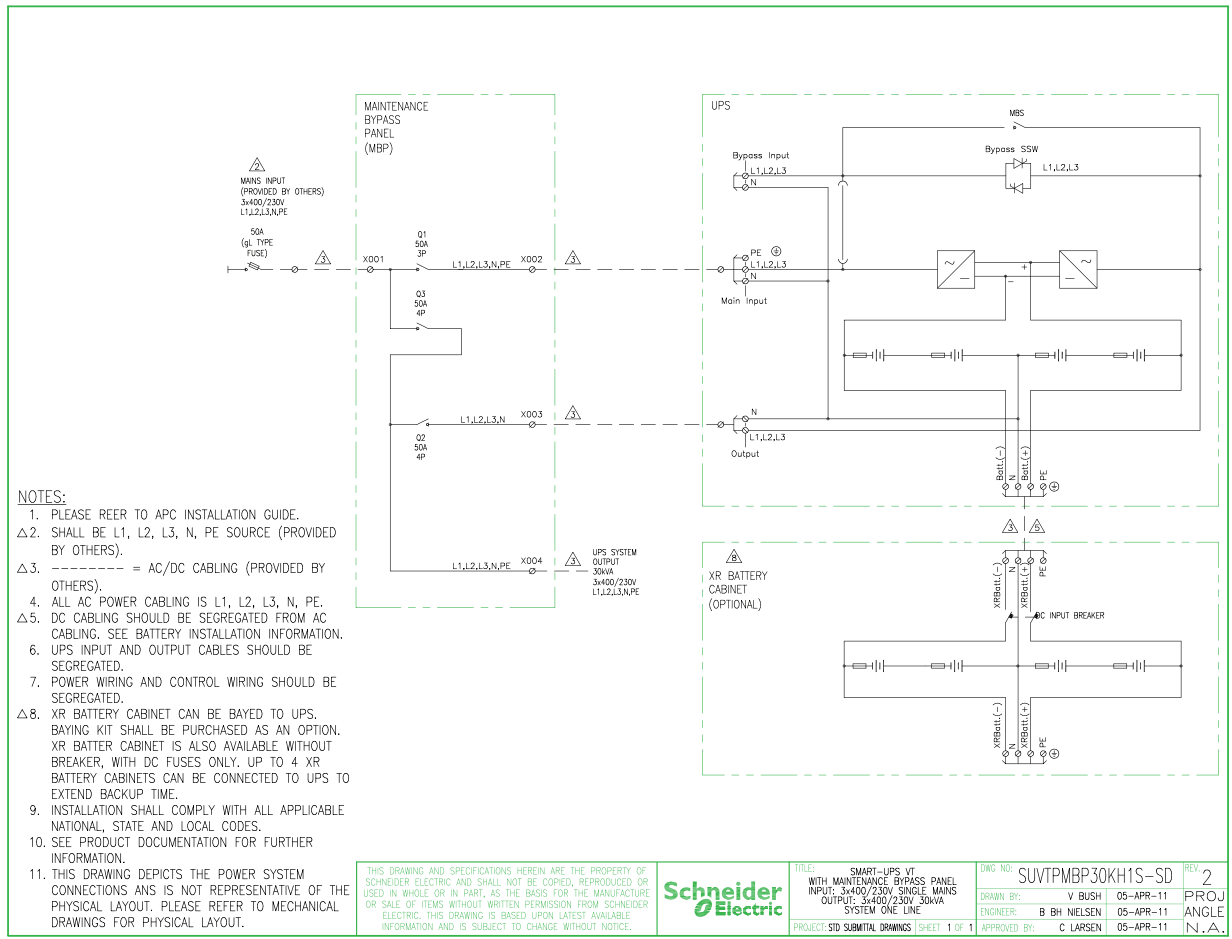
MAINTENANCE BYPASS PANEL (MBP)

UPS

MBS

Bypass SSW

Bypass Input

L1,L2,L3

N

L1,L2,L3

2

MAINS INPUT (PROVIDED BY OTHERS) 3x400/230V L1,L2,L3,N,PE

50A (gL TYPE FUSE)

3

X001

Q1 50A 3P

L1,L2,L3,N,PE

X002

3

PE

L1,L2,L3

N

Main Input

+

−

Q3 50A 4P

L1,L2,L3,N

X003

3

N

L1,L2,L3

Output

Q2 50A 4P

Batt.(−) N Batt.(+) PE

3 5

L1,L2,L3,N,PE

X004

3

UPS SYSTEM OUTPUT 30kVA 3x400/230V L1,L2,L3,N,PE

8

XR BATTERY CABINET (OPTIONAL)

XRBatt.(−) N XRBatt.(+) PE

DC INPUT BREAKER

XRBatt.(−) N XRBatt.(+) PE

NOTES:
1. PLEASE REER TO APC INSTALLATION GUIDE.
△2. SHALL BE L1, L2, L3, N, PE SOURCE (PROVIDED BY OTHERS).
△3. -------- = AC/DC CABLING (PROVIDED BY OTHERS).
4. ALL AC POWER CABLING IS L1, L2, L3, N, PE.
△5. DC CABLING SHOULD BE SEGREGATED FROM AC CABLING. SEE BATTERY INSTALLATION INFORMATION.
6. UPS INPUT AND OUTPUT CABLES SHOULD BE SEGREGATED.
7. POWER WIRING AND CONTROL WIRING SHOULD BE SEGREGATED.
△8. XR BATTERY CABINET CAN BE BAYED TO UPS. BAYING KIT SHALL BE PURCHASED AS AN OPTION. XR BATTER CABINET IS ALSO AVAILABLE WITHOUT BREAKER, WITH DC FUSES ONLY. UP TO 4 XR BATTERY CABINETS CAN BE CONNECTED TO UPS TO EXTEND BACKUP TIME.
9. INSTALLATION SHALL COMPLY WITH ALL APPLICABLE NATIONAL, STATE AND LOCAL CODES.
10. SEE PRODUCT DOCUMENTATION FOR FURTHER INFORMATION.
11. THIS DRAWING DEPICTS THE POWER SYSTEM CONNECTIONS ANS IS NOT REPRESENTATIVE OF THE PHYSICAL LAYOUT. PLEASE REFER TO MECHANICAL DRAWINGS FOR PHYSICAL LAYOUT.

THIS DRAWING AND SPECIFICATIONS HEREIN ARE THE PROPERTY OF SCHNEIDER ELECTRIC AND SHALL NOT BE COPIED, REPRODUCED OR USED IN WHOLE OR IN PART, AS THE BASIS FOR THE MANUFACTURE OR SALE OF ITEMS WITHOUT WRITTEN PERMISSION FROM SCHNEIDER ELECTRIC. THIS DRAWING IS BASED UPON LATEST AVAILABLE INFORMATION AND IS SUBJECT TO CHANGE WITHOUT NOTICE.

Schneider Electric

TITLE: SMART-UPS VT WITH MAINTENANCE BYPASS PANEL INPUT: 3x400/230V SINGLE MAINS OUTPUT: 3x400/230V 30kVA SYSTEM ONE LINE

PROJECT: STD SUBMITTAL DRAWINGS | SHEET 1 OF 1

| DWG NO: SUVTPMBP30KH1S-SD | | REV. 2 |
|---|---|---|
| DRAWN BY: V BUSH | 05-APR-11 | PROJ |
| ENGINEER: B BH NIELSEN | 05-APR-11 | ANGLE |
| APPROVED BY: C LARSEN | 05-APR-11 | N.A. |